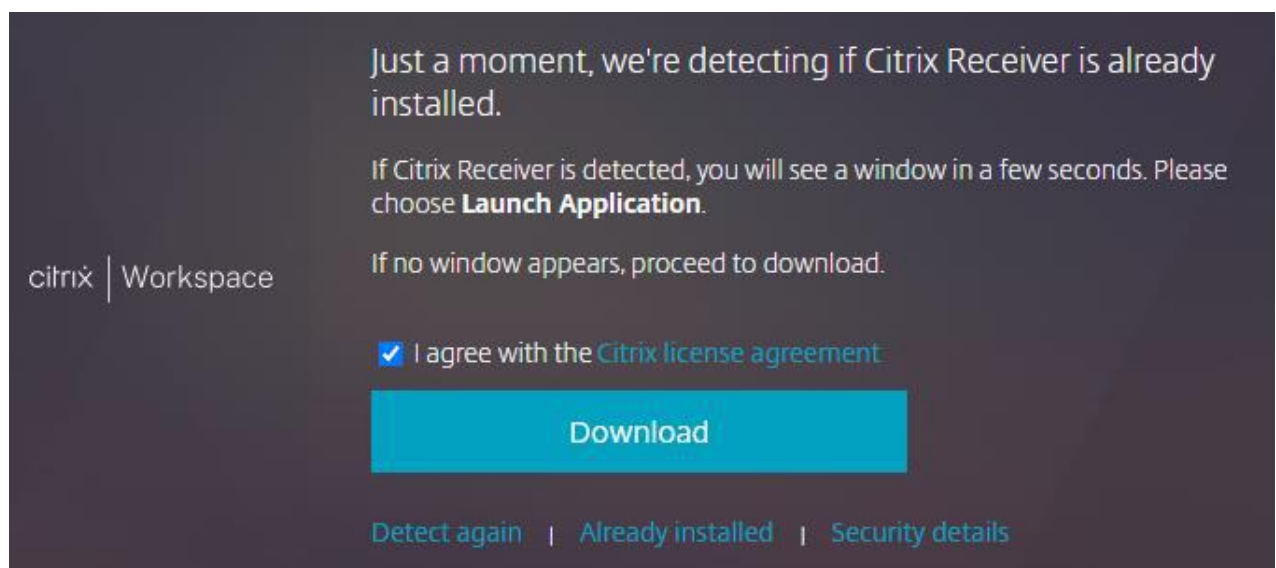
citrix | Workspace

Just a moment, we're detecting if Citrix Receiver is already installed.

If Citrix Receiver is detected, you will see a window in a few seconds. Please choose **Launch Application**.

If no window appears, proceed to download.

I agree with the Citrix license agreement

Download

Detect again | Already installed | Security details